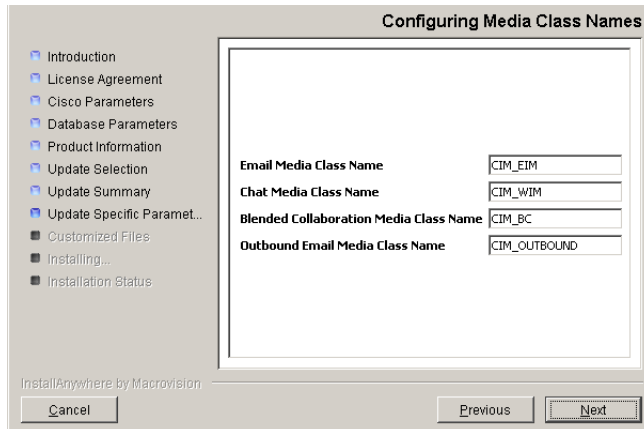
Configuring Media Class Names

Introduction
License Agreement
Cisco Parameters
Database Parameters
Product Information
Update Selection
Update Summary
Update Specific Paramet...
Customized Files
Installing...
Installation Status

| | |
|---|---|
| Email Media Class Name | CIM_EIM |
| Chat Media Class Name | CIM_WIM |
| Blended Collaboration Media Class Name | CIM_BC |
| Outbound Email Media Class Name | CIM_OUTBOUND |

InstallAnywhere by Macrovision

Cancel

Previous

Next